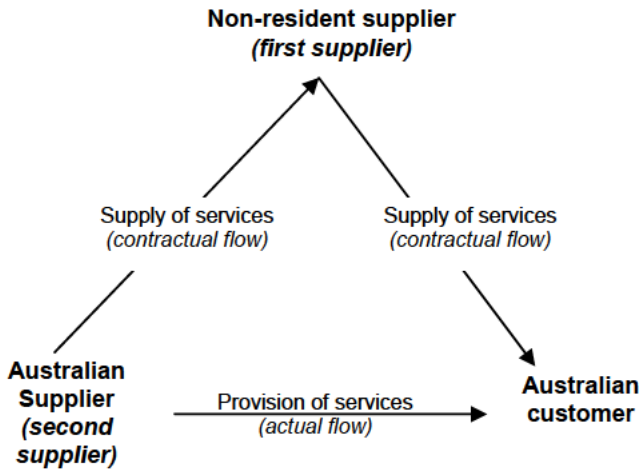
Non-resident supplier
(first supplier)

Supply of services
(contractual flow)

Supply of services
(contractual flow)

Australian Supplier
(second supplier)

Provision of services
(actual flow)

Australian customer